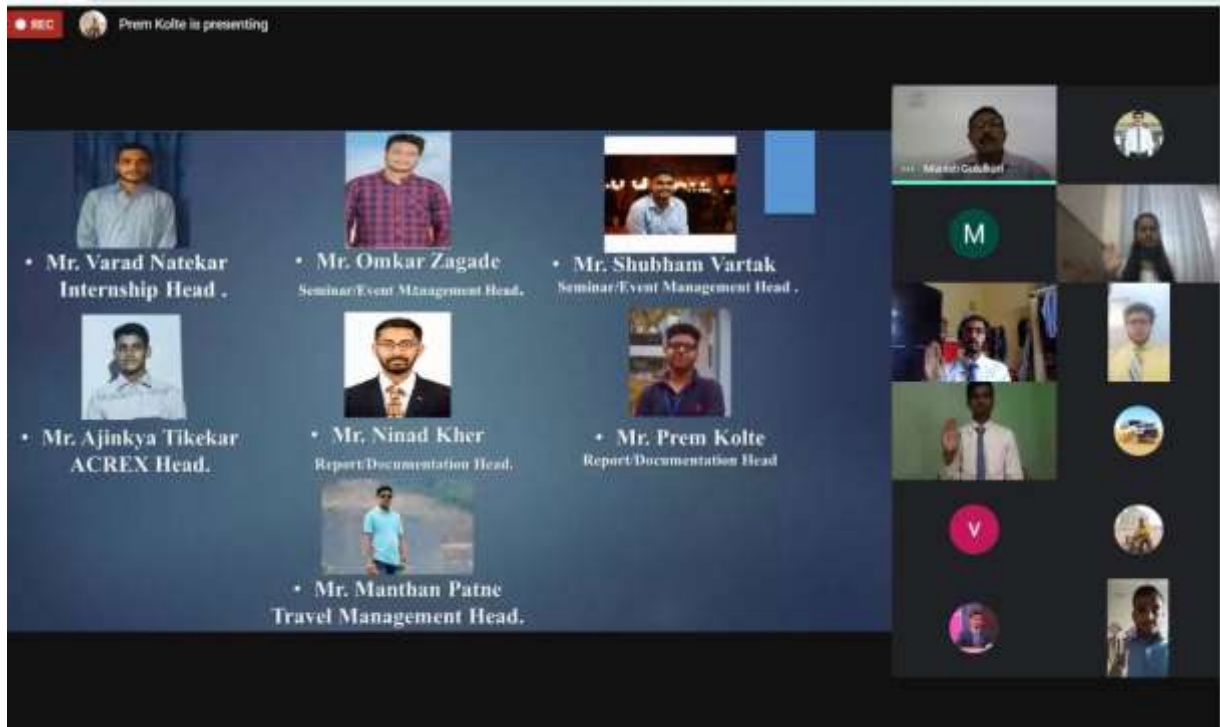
REC

Prem Kolte is presenting

• Mr. Varad Natekar
Internship Head .

• Mr. Omkar Zagade
Seminar/Event Mzanagement Head.

• Mr. Shubham Vartak
Seminar/Event Management Head .

• Mr. Ajinkya Tikekar
ACREX Head.

• Mr. Ninad Kher
Report/Documentation Head.

• Mr. Prem Kolte
Report/Documentation Head

• Mr. Manthan Patne
Travel Management Head.

Manish Gulalkari

M

V